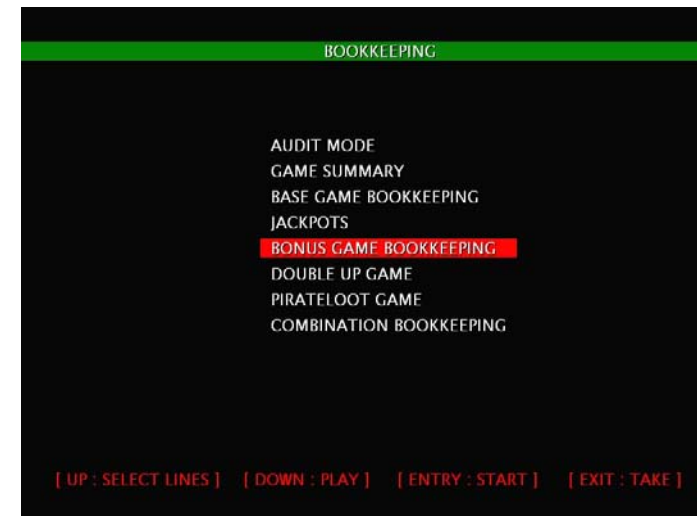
BOOKKEEPING

AUDIT MODE
GAME SUMMARY
BASE GAME BOOKKEEPING
JACKPOTS
BONUS GAME BOOKKEEPING
DOUBLE UP GAME
PIRATELOOT GAME
COMBINATION BOOKKEEPING

[ UP : SELECT LINES ] [ DOWN : PLAY ] [ ENTRY : START ] [ EXIT : TAKE ]